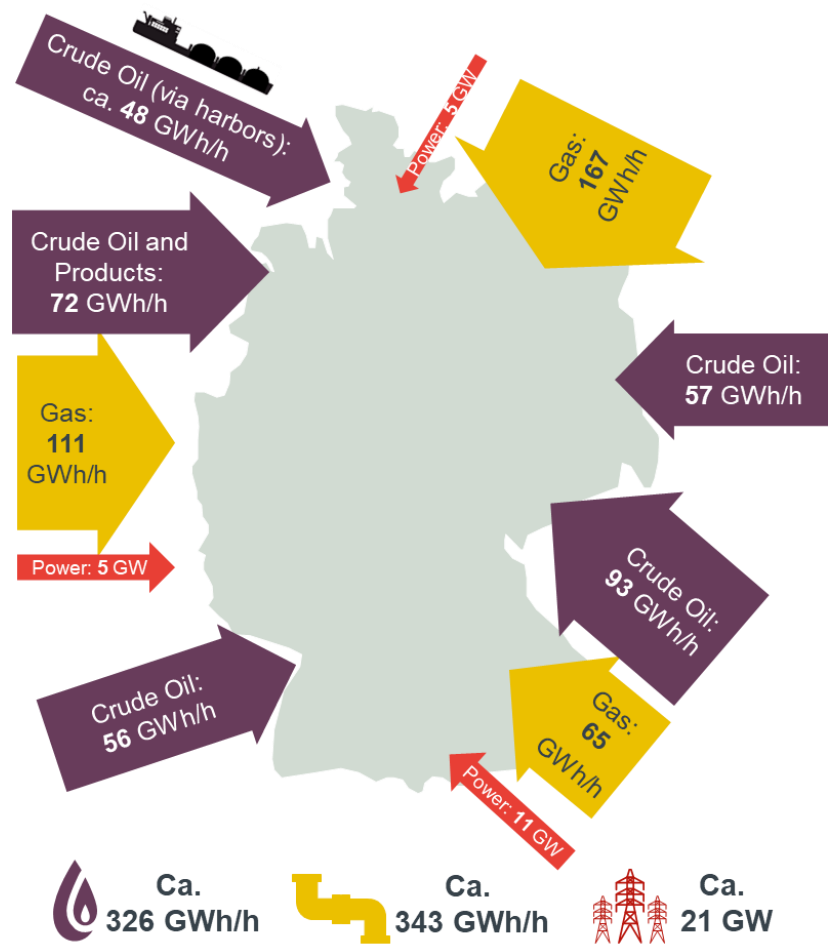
Crude Oil (via harbors): ca. 48 GWh/h

Power: 5 GW

Gas: 167 GWh/h

Crude Oil and Products: 72 GWh/h

Crude Oil: 57 GWh/h

Gas: 111 GWh/h

Power: 5 GW

Crude Oil: 93 GWh/h

Crude Oil: 56 GWh/h

Gas: 65 GWh/h

Power: 11 GW

Ca. 326 GWh/h

Ca. 343 GWh/h

Ca. 21 GW